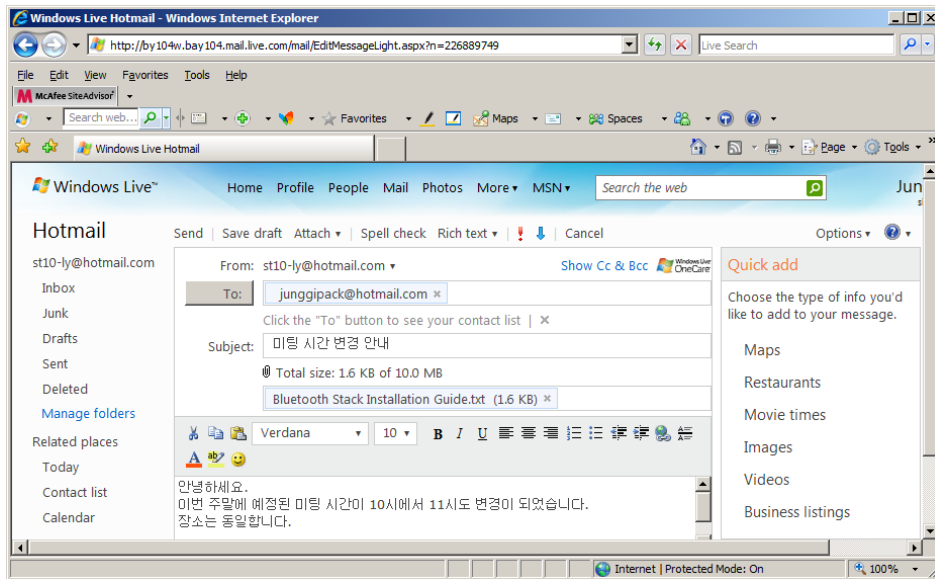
Windows Live Hotmail - Windows Internet Explorer

http://by104w.bay104.mail.live.com/mail/EditMessageLight.aspx?n=226889749

Live Search

File Edit View Favorites Tools Help

McAfee SiteAdvisor

Search web...

Favorites

Maps

Spaces

Windows Live Hotmail

Page Tools

Windows Live™ Home Profile People Mail Photos More ▾ MSN ▾ Search the web Jun

Hotmail

Send | Save draft Attach ▾ | Spell check Rich text ▾ | Cancel Options ▾

st10-ly@hotmail.com

Inbox

Junk

Drafts

Sent

Deleted

Manage folders

Related places

Today

Contact list

Calendar

From: st10-ly@hotmail.com ▾ Show Cc & Bcc Windows Live OneCare

To: junggipack@hotmail.com ×

Click the "To" button to see your contact list | ×

Subject: 미팅 시간 변경 안내

Total size: 1.6 KB of 10.0 MB

Bluetooth Stack Installation Guide.txt (1.6 KB) ×

Verdana 10

안녕하세요.
이번 주말에 예정된 미팅 시간이 10시에서 11시도 변경이 되었습니다.
장소는 동일합니다.

Quick add

Choose the type of info you'd like to add to your message.

Maps

Restaurants

Movie times

Images

Videos

Business listings

Internet | Protected Mode: On

100%